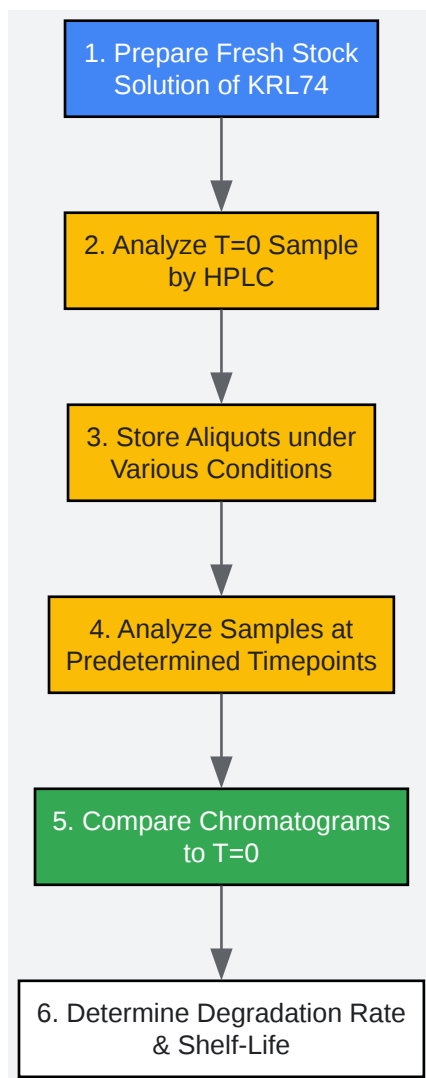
1. Prepare Fresh Stock Solution of KRL74

2. Analyze T=0 Sample by HPLC

3. Store Aliquots under Various Conditions

4. Analyze Samples at Predetermined Timepoints

5. Compare Chromatograms to T=0

6. Determine Degradation Rate & Shelf-Life